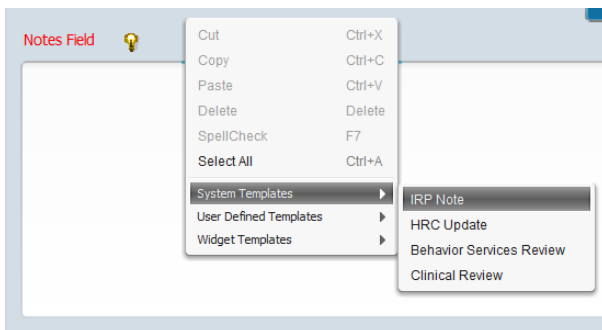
Notes Field

Cut Ctrl+X
Copy Ctrl+C
Paste Ctrl+V
Delete Delete
SpellCheck F7
Select All Ctrl+A

System Templates
User Defined Templates
Widget Templates

IRP Note
HRC Update
Behavior Services Review
Clinical Review